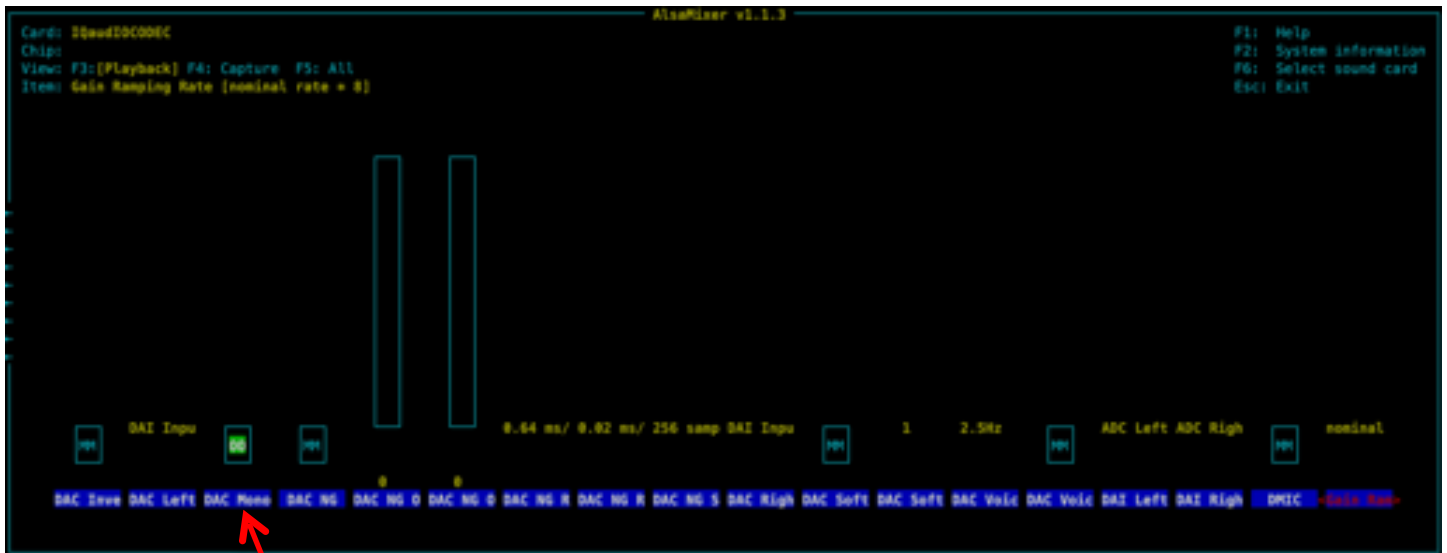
AlsaMixer v1.1.3

Card: IQaudIOCODEC
Chip:
View: F3:[Playback] F4: Capture F5: All
Item: Gain Ramping Rate [nominal rate = 8]

F1: Help
F2: System information
F6: Select sound card
Esc: Exit

MM DAI Inpu OO MM 0.64 ms/ 0.02 ms/ 256 samp DAI Inpu MM 1 2.5Hz MM ADC Left ADC Righ MM nominal

0 0

DAC Inve DAC Left DAC Mono DAC NG DAC NG O DAC NG O DAC NG R DAC NG R DAC NG S DAC Righ DAC Soft DAC Soft DAC Voic DAC Voic DAI Left DAI Righ DMIC <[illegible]>